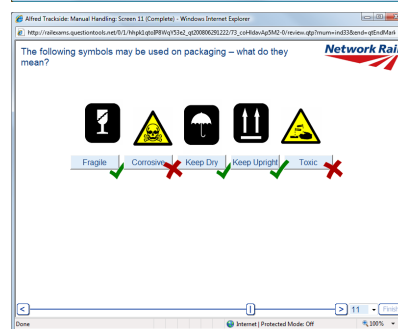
Alfred Trackside: Manual Handling: Screen 11 (Complete) - Windows Internet Explorer

http://railexams.questiontools.net/0/1/hhpkl.qtoPBWqY53e2_qt20080629122/73_coHldavAp5M2-0/review.qtp?mum=ind33&end=qtEndMark

The following symbols may be used on packaging – what do they mean?

Network Rail

Fragile

Corrosive

Keep Dry

Keep Upright

Toxic

<

>

11

Done

Internet | Protected Mode: Off

100%